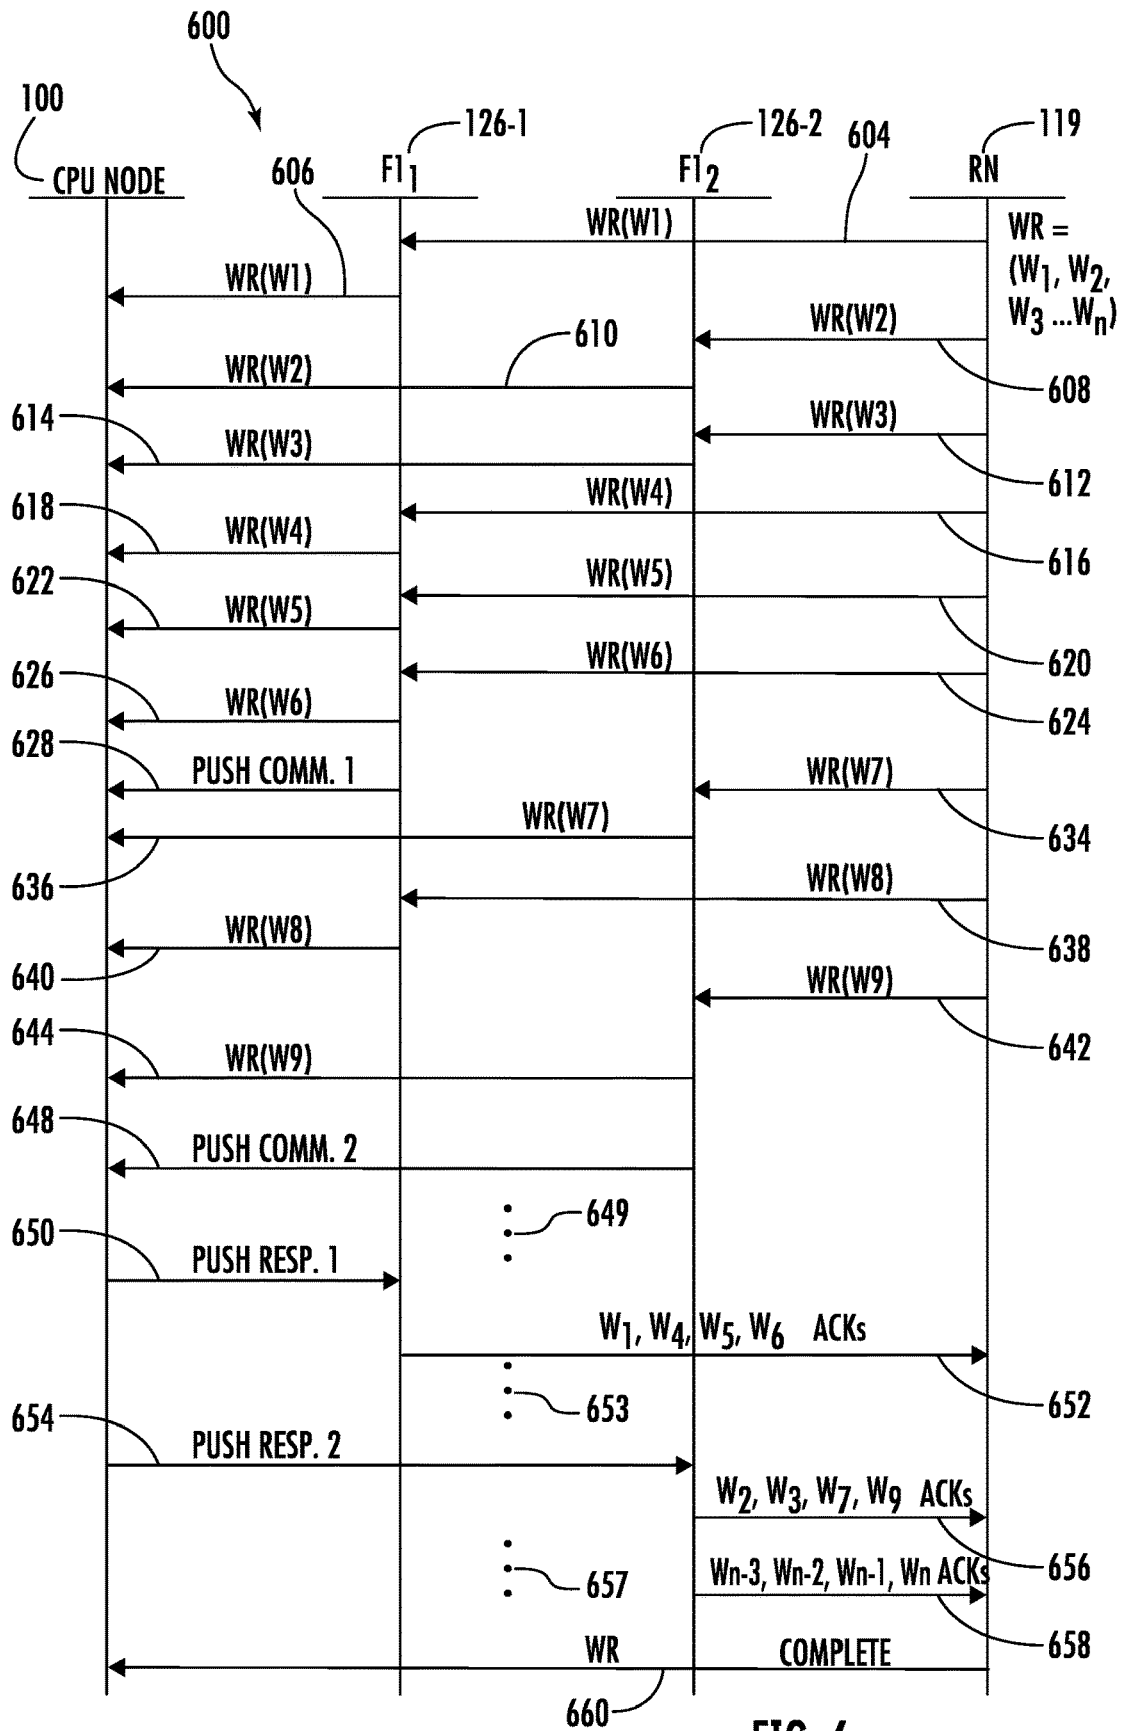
600

100
CPU NODE

606
126-1
$FI_1$

126-2
$FI_2$

604

119
RN

WR(W1)

WR = $(W_1, W_2, W_3 ... W_n)$

WR(W1)

WR(W2)

610

WR(W2)

608

614

WR(W3)

WR(W3)

612

WR(W4)

618

WR(W4)

616

WR(W5)

622

WR(W5)

WR(W6)

620

626

WR(W6)

624

628

PUSH COMM. 1

WR(W7)

WR(W7)

634

636

WR(W8)

WR(W8)

638

640

WR(W9)

644

642

WR(W9)

648

PUSH COMM. 2

649

650

PUSH RESP. 1

$W_1, W_4, W_5, W_6$ ACKs

653

652

654

PUSH RESP. 2

$W_2, W_3, W_7, W_9$ ACKs

656

657

Wn-3, Wn-2, Wn-1, Wn ACKs

658

WR

COMPLETE

660